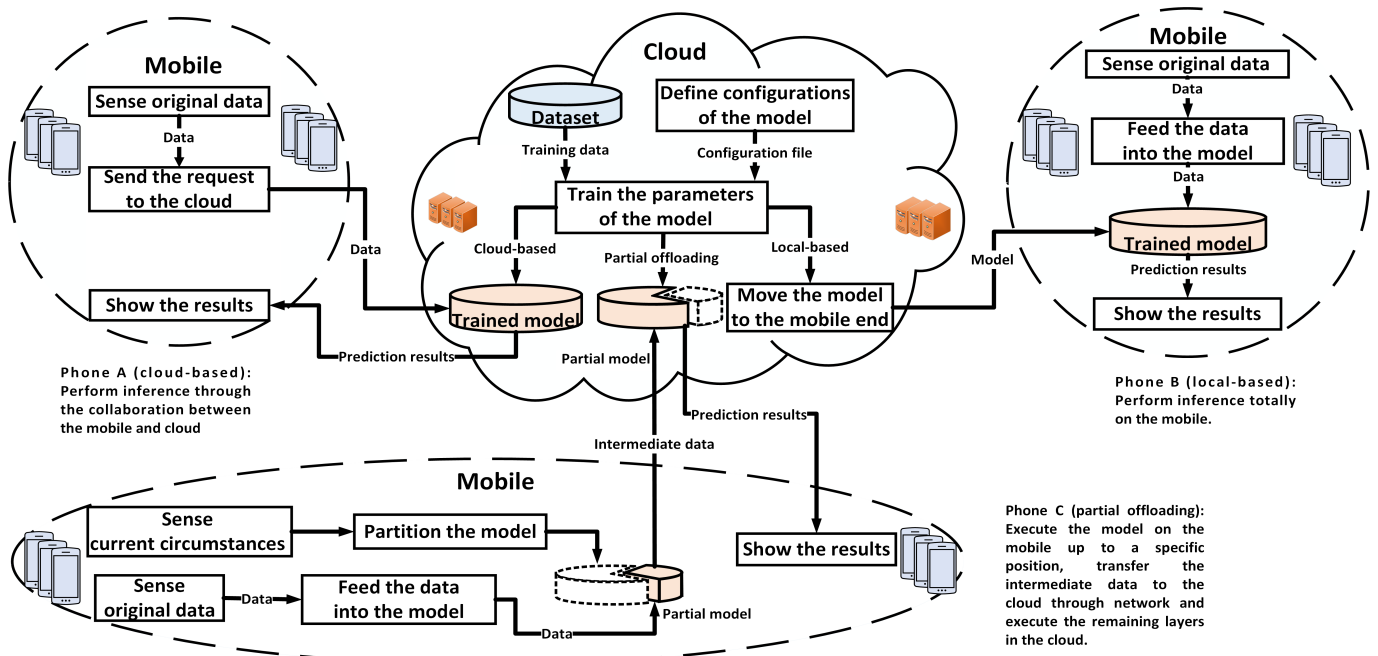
Mobile

Sense original data

Data

Send the request to the cloud

Data

Show the results

Prediction results

Phone A (cloud-based): Perform inference through the collaboration between the mobile and cloud

Cloud

Dataset

Define configurations of the model

Training data

Configuration file

Train the parameters of the model

Cloud-based

Partial offloading

Local-based

Trained model

Partial model

Move the model to the mobile end

Model

Mobile

Sense original data

Data

Feed the data into the model

Data

Trained model

Prediction results

Show the results

Phone B (local-based): Perform inference totally on the mobile.

Prediction results

Intermediate data

Mobile

Sense current circumstances

Partition the model

Sense original data

Data

Feed the data into the model

Data

Partial model

Show the results

Phone C (partial offloading): Execute the model on the mobile up to a specific position, transfer the intermediate data to the cloud through network and execute the remaining layers in the cloud.